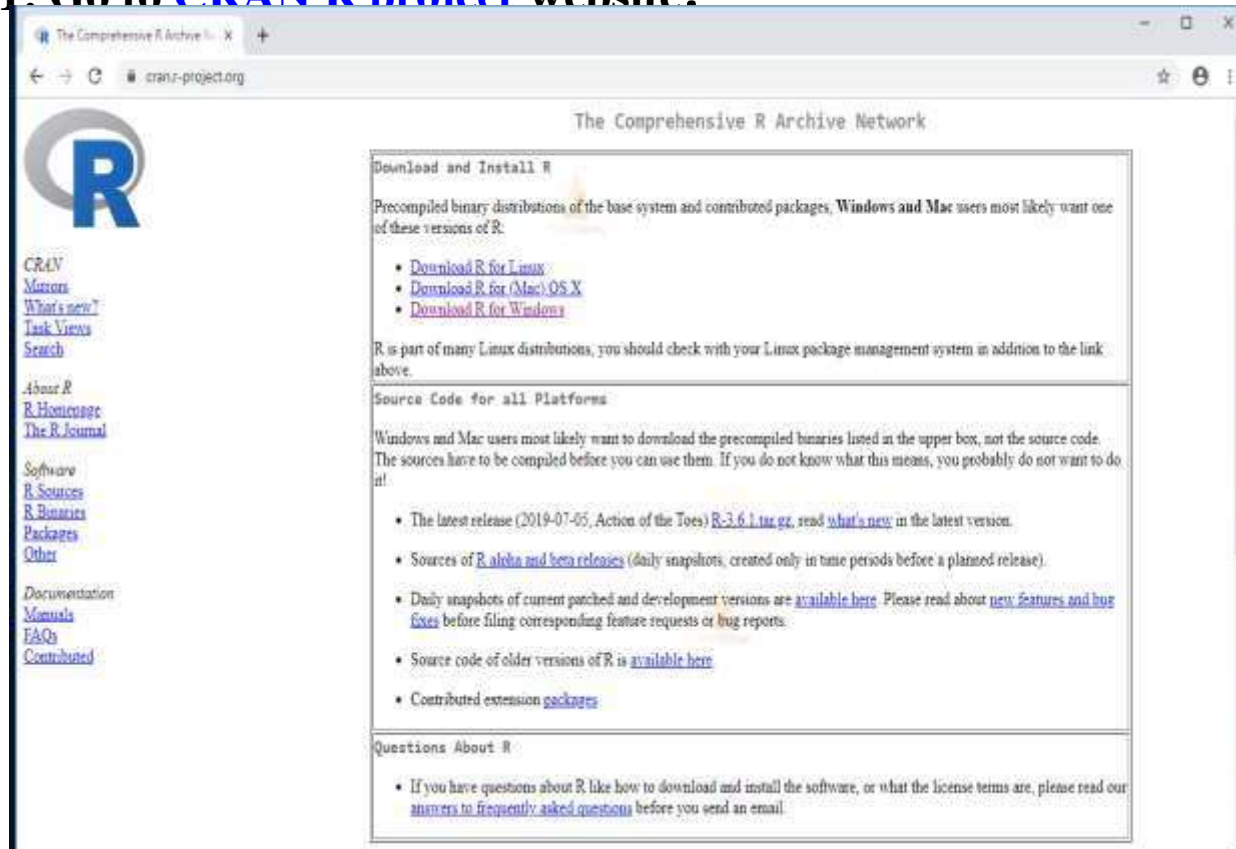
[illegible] website.

The Comprehensive R Archive N... ×

cran.r-project.org

The Comprehensive R Archive Network

CRAN
Mirrors
What's new?
Task Views
Search

About R
R Homepage
The R Journal

Software
R Sources
R Binaries
Packages
Other

Documentation
Manuals
FAQs
Contributed

Download and Install R

Precompiled binary distributions of the base system and contributed packages, **Windows and Mac** users most likely want one of these versions of R:

- Download R for Linux
- Download R for (Mac) OS X
- Download R for Windows

R is part of many Linux distributions, you should check with your Linux package management system in addition to the link above.

Source Code for all Platforms

Windows and Mac users most likely want to download the precompiled binaries listed in the upper box, not the source code. The sources have to be compiled before you can use them. If you do not know what this means, you probably do not want to do it!

- The latest release (2019-07-05, Action of the Toes) R-3.6.1.tar.gz, read what's new in the latest version.
- Sources of R alpha and beta releases (daily snapshots, created only in time periods before a planned release).
- Daily snapshots of current patched and development versions are available here. Please read about new features and bug fixes before filing corresponding feature requests or bug reports.
- Source code of older versions of R is available here.
- Contributed extension packages

Questions About R

- If you have questions about R like how to download and install the software, or what the license terms are, please read our answers to frequently asked questions before you send an email.